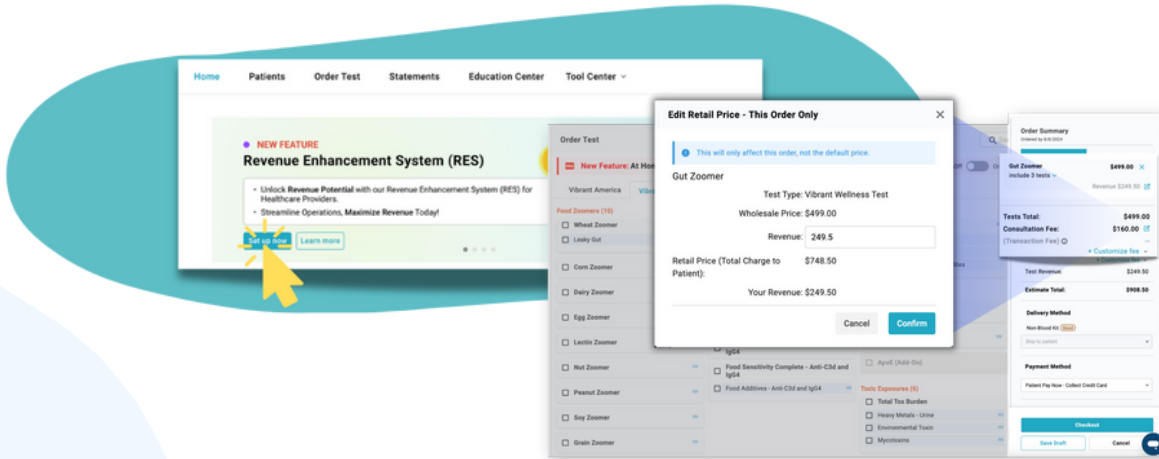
Home Patients Order Test Statements Education Center Tool Center

NEW FEATURE
Revenue Enhancement System (RES)

• Unlock Revenue Potential with our Revenue Enhancement System (RES) for Healthcare Providers.
• Streamline Operations, Maximize Revenue Today!

Set up now Learn more

Order Test

New Feature: At Ho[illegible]

Vibrant America Vib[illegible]

Food Zoomers (10)
Wheat Zoomer
Leaky Gut
Corn Zoomer
Dairy Zoomer
Egg Zoomer
Lectin Zoomer
Nut Zoomer
Peanut Zoomer
Soy Zoomer
Grain Zoomer

IgG4
Food Sensitivity Complete - Anti-C3d and IgG4
Food Additives - Anti-C3d and IgG4

ApoE (Add-On)

Toxic Exposures (6)
Total Tox Burden
Heavy Metals - Urine
Environmental Toxin
Mycotoxins

Edit Retail Price - This Order Only

This will only affect this order, not the default price.

Gut Zoomer
Test Type: Vibrant Wellness Test
Wholesale Price: $499.00
Revenue: 249.5
Retail Price (Total Charge to Patient): $748.50
Your Revenue: $249.50

Cancel Confirm

Order Summary

Gut Zoomer $499.00
include 3 tests
Revenue $249.50

Tests Total: $499.00
Consultation Fee: $160.00
(Transaction Fee)
+ Customize fee

Test Revenue $249.50
Estimate Total: $908.50

Delivery Method
Non-Blood Kit
Ship to patient

Payment Method
Patient Pay Now - Collect Credit Card

Checkout
Save Draft Cancel